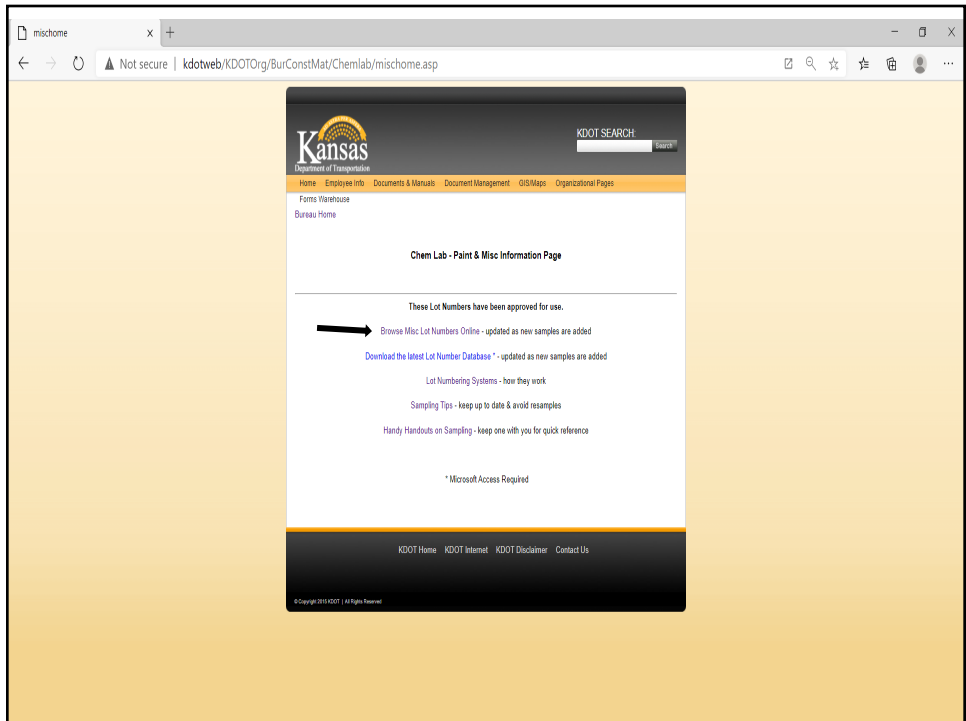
mischome

Not secure | kdotweb/KDOTOrg/BurConstMat/Chemlab/mischome.asp

Kansas
Department of Transportation

KDOT SEARCH:
Search

Home Employee Info Documents & Manuals Document Management GIS/Maps Organizational Pages
Forms Warehouse

Bureau Home

Chem Lab - Paint & Misc Information Page

These Lot Numbers have been approved for use.

Browse Misc Lot Numbers Online - updated as new samples are added

Download the latest Lot Number Database * - updated as new samples are added

Lot Numbering Systems - how they work

Sampling Tips - keep up to date & avoid resamples

Handy Handouts on Sampling - keep one with you for quick reference

* Microsoft Access Required

KDOT Home KDOT Internet KDOT Disclaimer Contact Us

© Copyright 2015 KDOT | All Rights Reserved